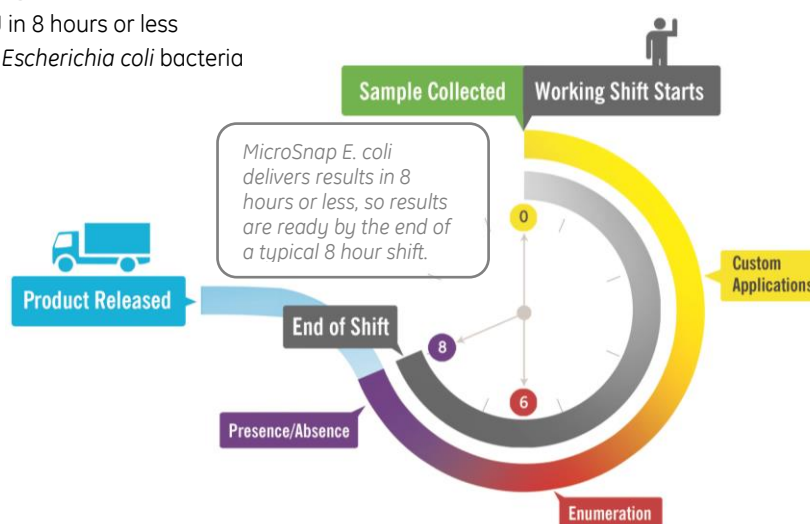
in 8 hours or less
*Escherichia coli* bacteria

Sample Collected
Working Shift Starts

MicroSnap E. coli delivers results in 8 hours or less, so results are ready by the end of a typical 8 hour shift.

0
Custom Applications
Product Released
End of Shift
8
6
Presence/Absence
Enumeration